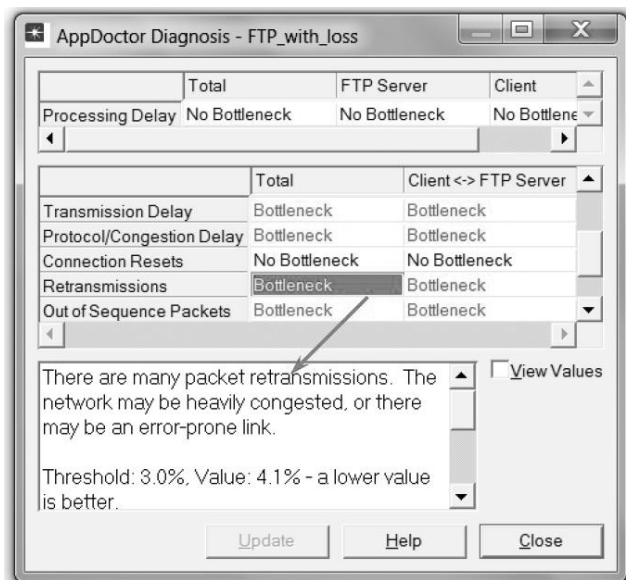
AppDoctor Diagnosis - FTP_with_loss

| | Total | FTP Server | Client |
|---|---|---|---|
| Processing Delay | No Bottleneck | No Bottleneck | No Bottlene |

| | Total | Client <-> FTP Server |
|---|---|---|
| Transmission Delay | Bottleneck | Bottleneck |
| Protocol/Congestion Delay | Bottleneck | Bottleneck |
| Connection Resets | No Bottleneck | No Bottleneck |
| Retransmissions | Bottleneck | Bottleneck |
| Out of Sequence Packets | Bottleneck | Bottleneck |

There are many packet retransmissions. The network may be heavily congested, or there may be an error-prone link.

Threshold: 3.0%, Value: 4.1% - a lower value is better.

View Values

Update Help Close